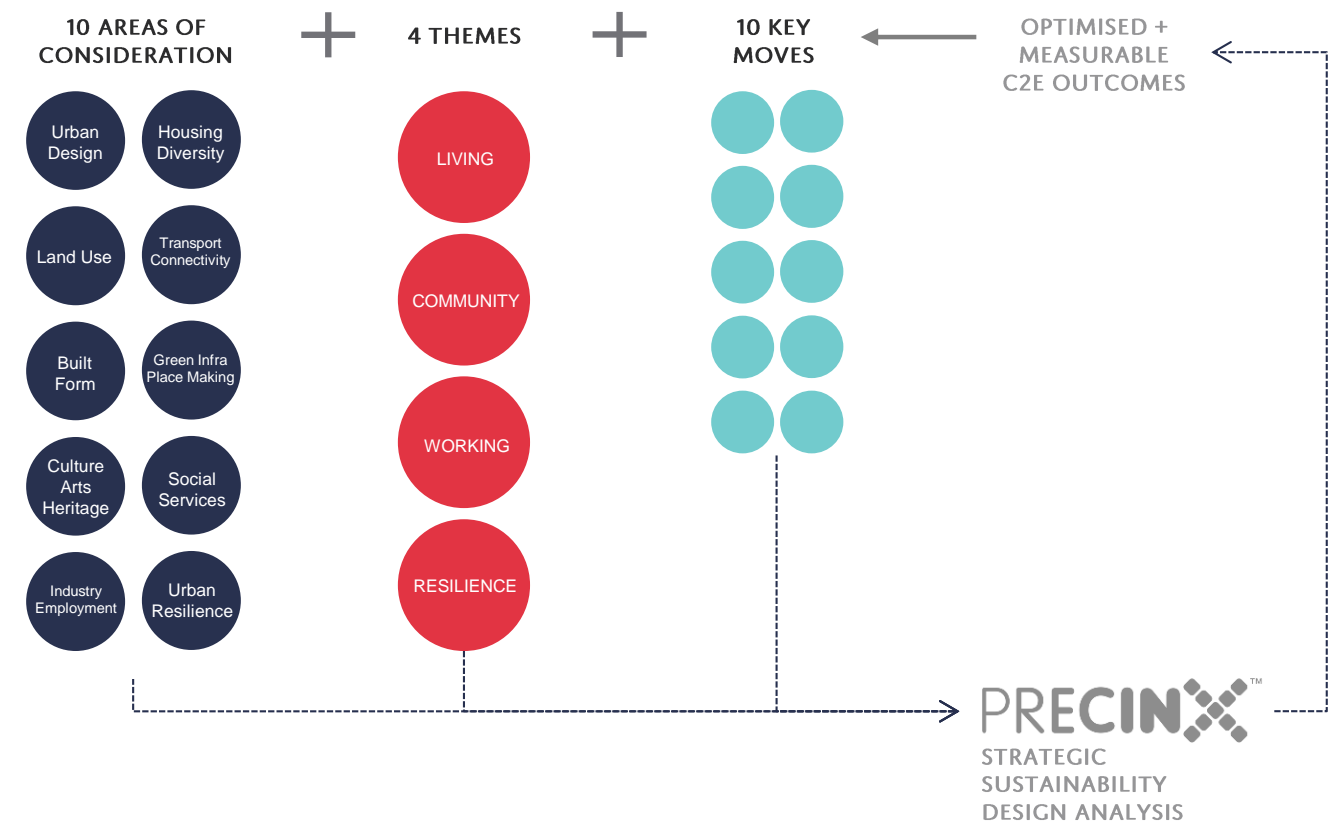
10 AREAS OF CONSIDERATION

4 THEMES

10 KEY MOVES

OPTIMISED + MEASURABLE C2E OUTCOMES

Urban Design

Housing Diversity

Land Use

Transport Connectivity

Built Form

Green Infra Place Making

Culture Arts Heritage

Social Services

Industry Employment

Urban Resilience

LIVING

COMMUNITY

WORKING

RESILIENCE

PRECINX™

STRATEGIC SUSTAINABILITY DESIGN ANALYSIS